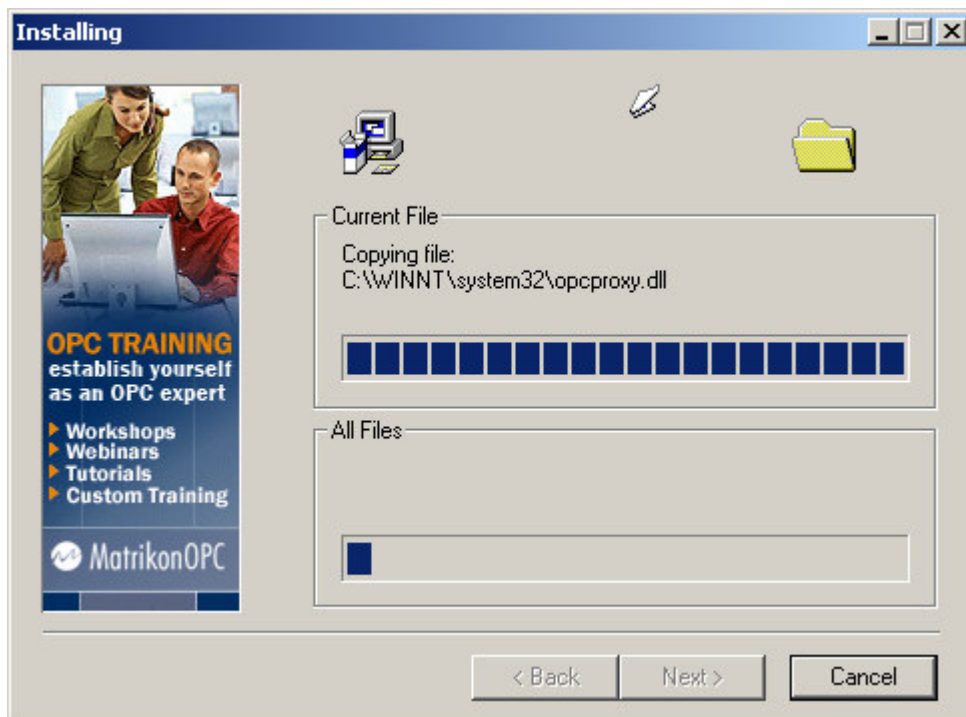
Installing

OPC TRAINING
establish yourself as an OPC expert

Workshops
Webinars
Tutorials
Custom Training

MatrikonOPC

Current File

Copying file:
C:\WINNT\system32\opcproxy.dll

All Files

< Back
Next >
Cancel